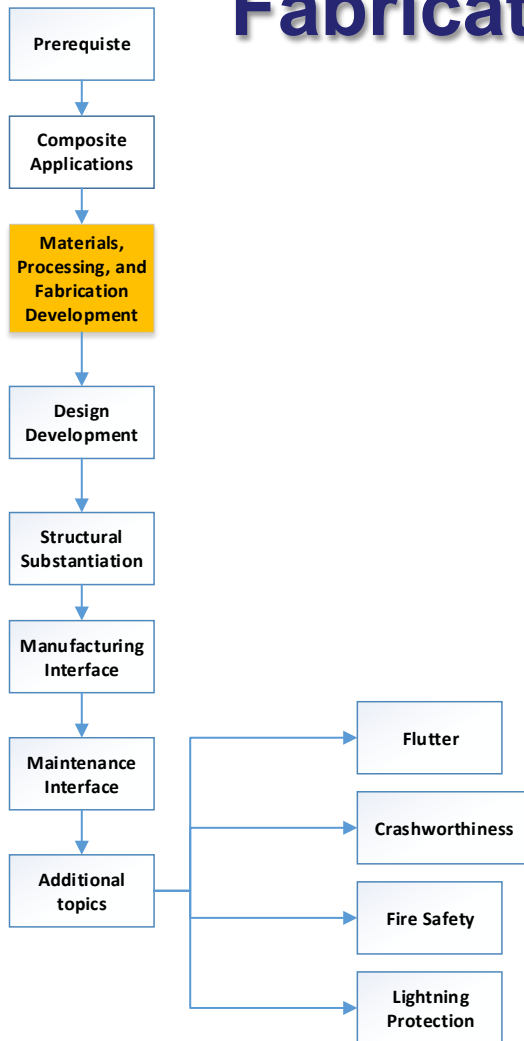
Fabricat

Prerequiste

Composite Applications

Materials, Processing, and Fabrication Development

Design Development

Structural Substantiation

Manufacturing Interface

Maintenance Interface

Additional topics

Flutter

Crashworthiness

Fire Safety

Lightning Protection